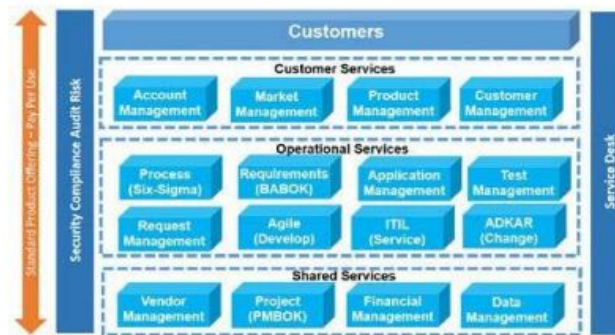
Standard Product Offering – Pay Per Use

Security Compliance Audit Risk

Customers

Customer Services

Account Management

Market Management

Product Management

Customer Management

Operational Services

Process (Six-Sigma)

Requirements (BABOK)

Application Management

Test Management

Request Management

Agile (Develop)

ITIL (Service)

ADKAR (Change)

Shared Services

Vendor Management

Project (PMBOK)

Financial Management

Data Management

Service Desk